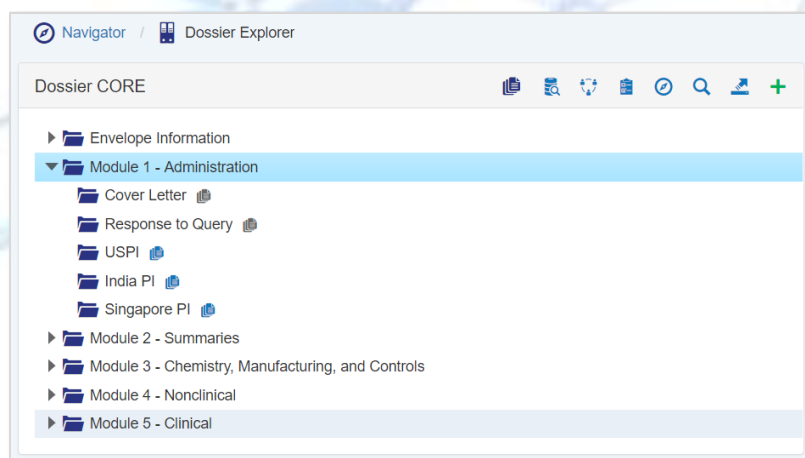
Navigator / Dossier Explorer

Dossier CORE

Envelope Information
Module 1 - Administration
Cover Letter
Response to Query
USPI
India PI
Singapore PI
Module 2 - Summaries
Module 3 - Chemistry, Manufacturing, and Controls
Module 4 - Nonclinical
Module 5 - Clinical